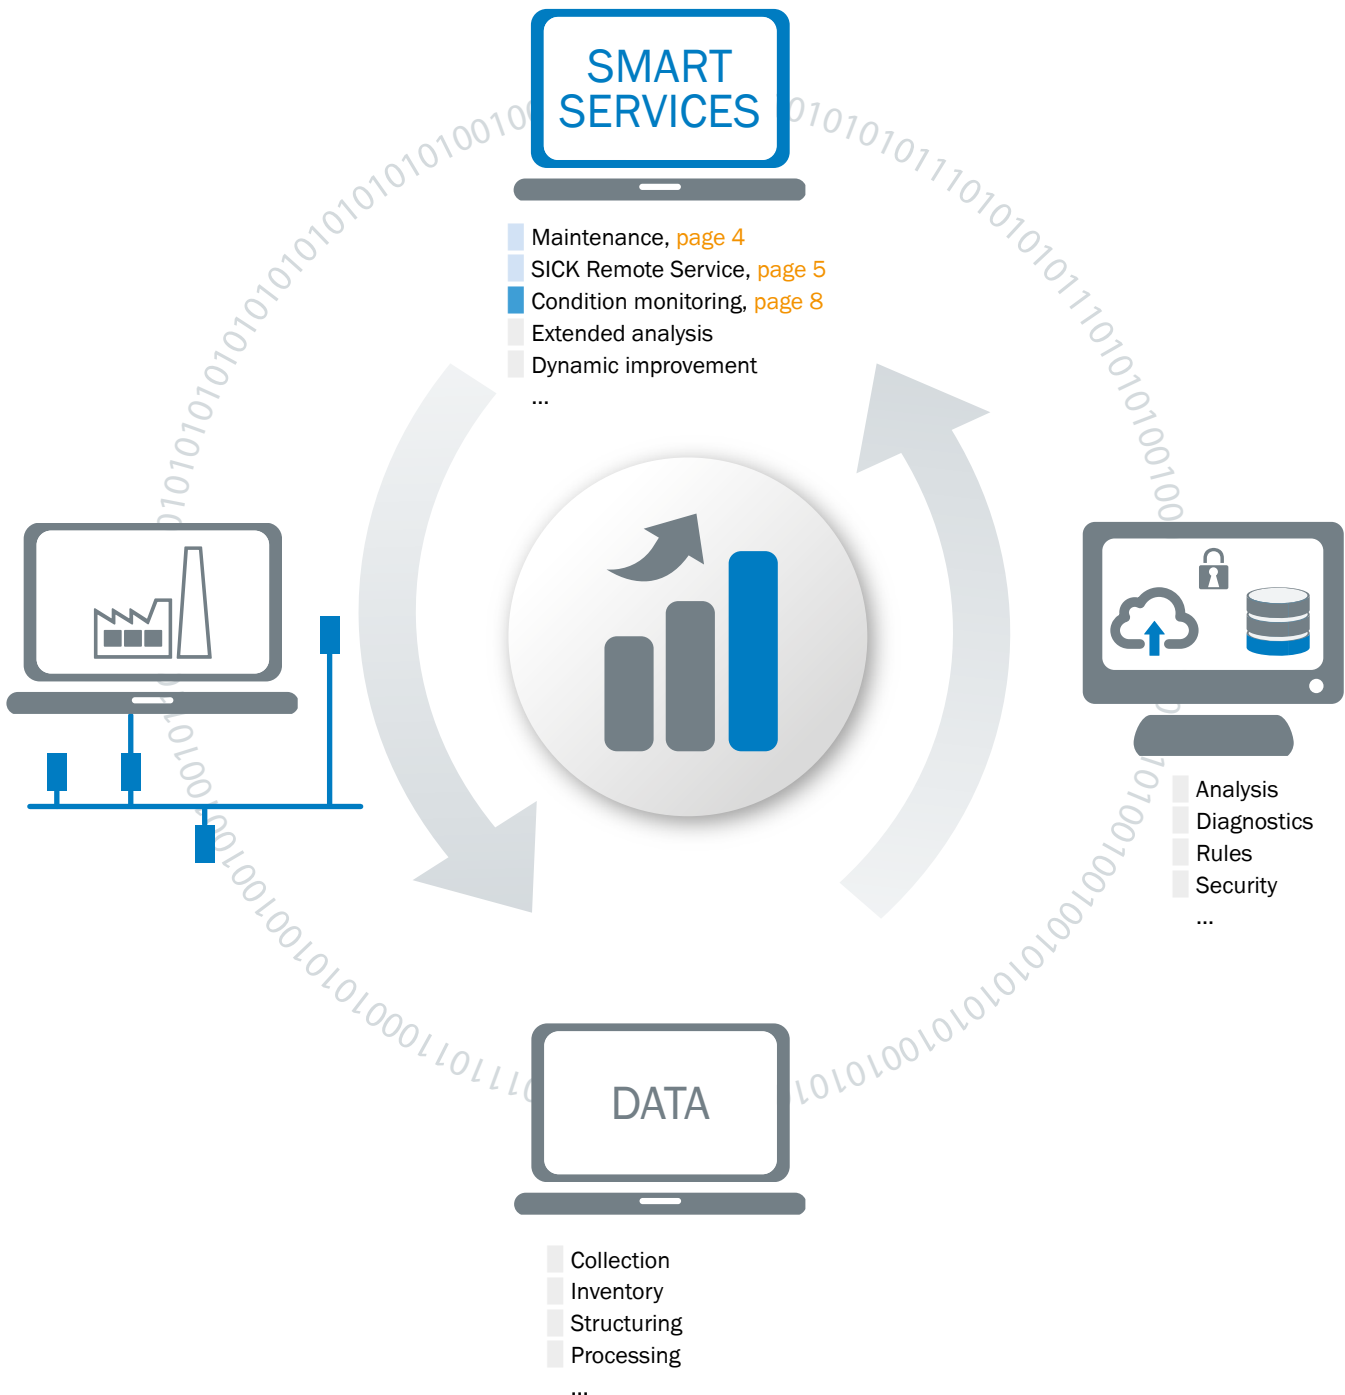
SMART SERVICES

Maintenance, page 4
SICK Remote Service, page 5
Condition monitoring, page 8
Extended analysis
Dynamic improvement
...

Analysis
Diagnostics
Rules
Security
...

DATA

Collection
Inventory
Structuring
Processing
...